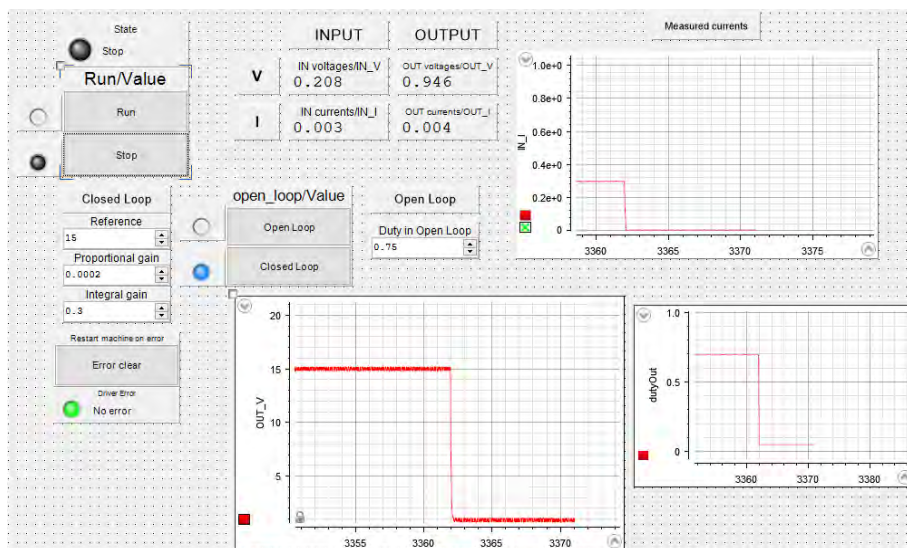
State
Stop
Run/Value
Run
Stop

INPUT
OUTPUT
V
IN voltages/IN_V
0.208
OUT voltages/OUT_V
0.946
I
IN currents/IN_I
0.003
OUT currents/OUT_I
0.004

Measured currents
1.0e+0
0.8e+0
0.6e+0
0.4e+0
0.2e+0
0
IN_I
3360
3365
3370
3375

Closed Loop
Reference
15
Proportional gain
0.0002
Integral gain
0.3

open_loop/Value
Open Loop
Closed Loop

Open Loop
Duty in Open Loop
0.75

Restart machine on error
Error clear
Driver Error
No error

20
15
10
5
0
OUT_V
3355
3360
3365
3370

1.0
0.5
0
dutyOut
3360
3370
3380